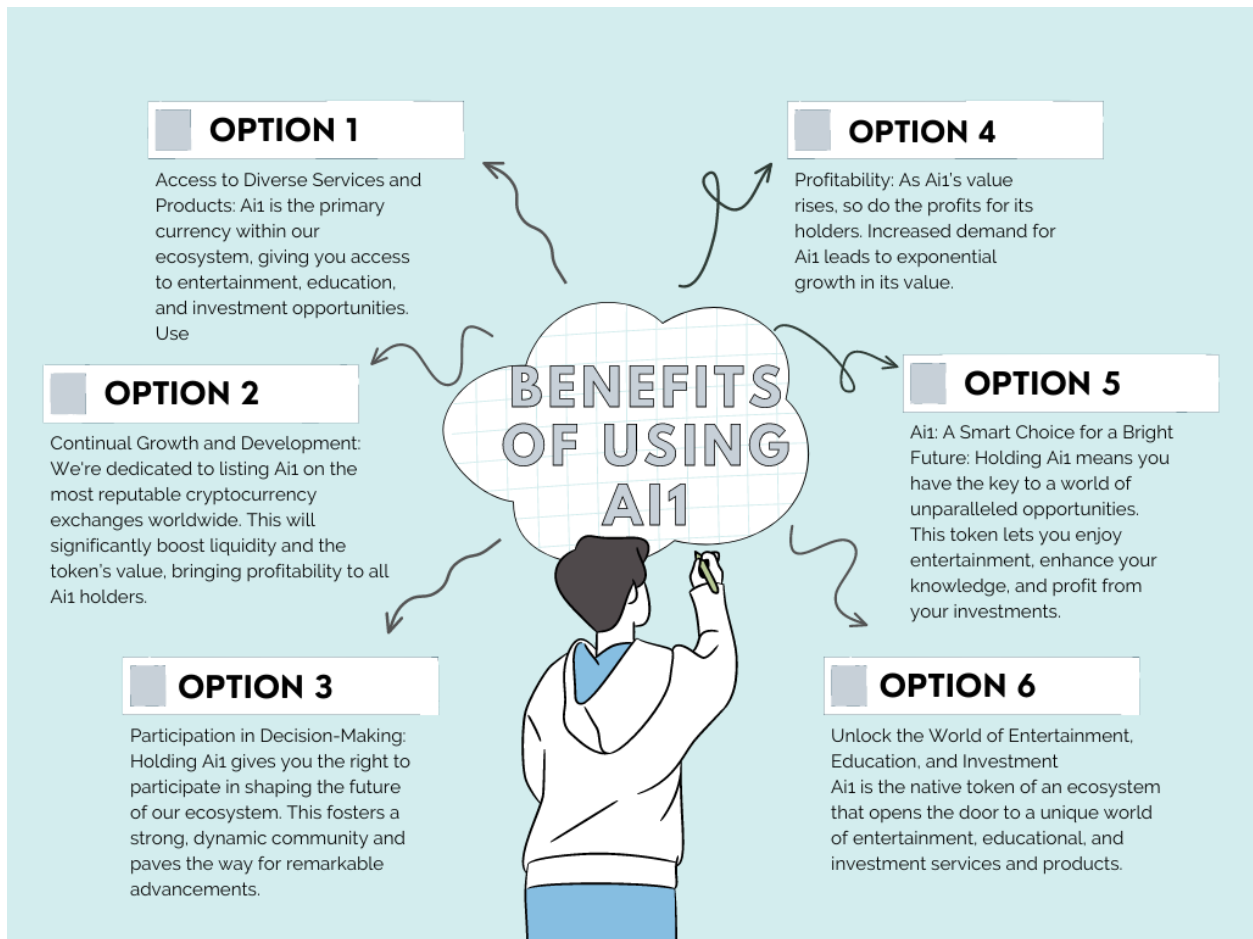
OPTION 1

Access to Diverse Services and Products: Ai1 is the primary currency within our ecosystem, giving you access to entertainment, education, and investment opportunities. Use

OPTION 4

Profitability: As Ai1's value rises, so do the profits for its holders. Increased demand for Ai1 leads to exponential growth in its value.

BENEFITS OF USING AI1

OPTION 2

Continual Growth and Development: We're dedicated to listing Ai1 on the most reputable cryptocurrency exchanges worldwide. This will significantly boost liquidity and the token's value, bringing profitability to all Ai1 holders.

OPTION 5

Ai1: A Smart Choice for a Bright Future: Holding Ai1 means you have the key to a world of unparalleled opportunities. This token lets you enjoy entertainment, enhance your knowledge, and profit from your investments.

OPTION 3

Participation in Decision-Making: Holding Ai1 gives you the right to participate in shaping the future of our ecosystem. This fosters a strong, dynamic community and paves the way for remarkable advancements.

OPTION 6

Unlock the World of Entertainment, Education, and Investment
Ai1 is the native token of an ecosystem that opens the door to a unique world of entertainment, educational, and investment services and products.